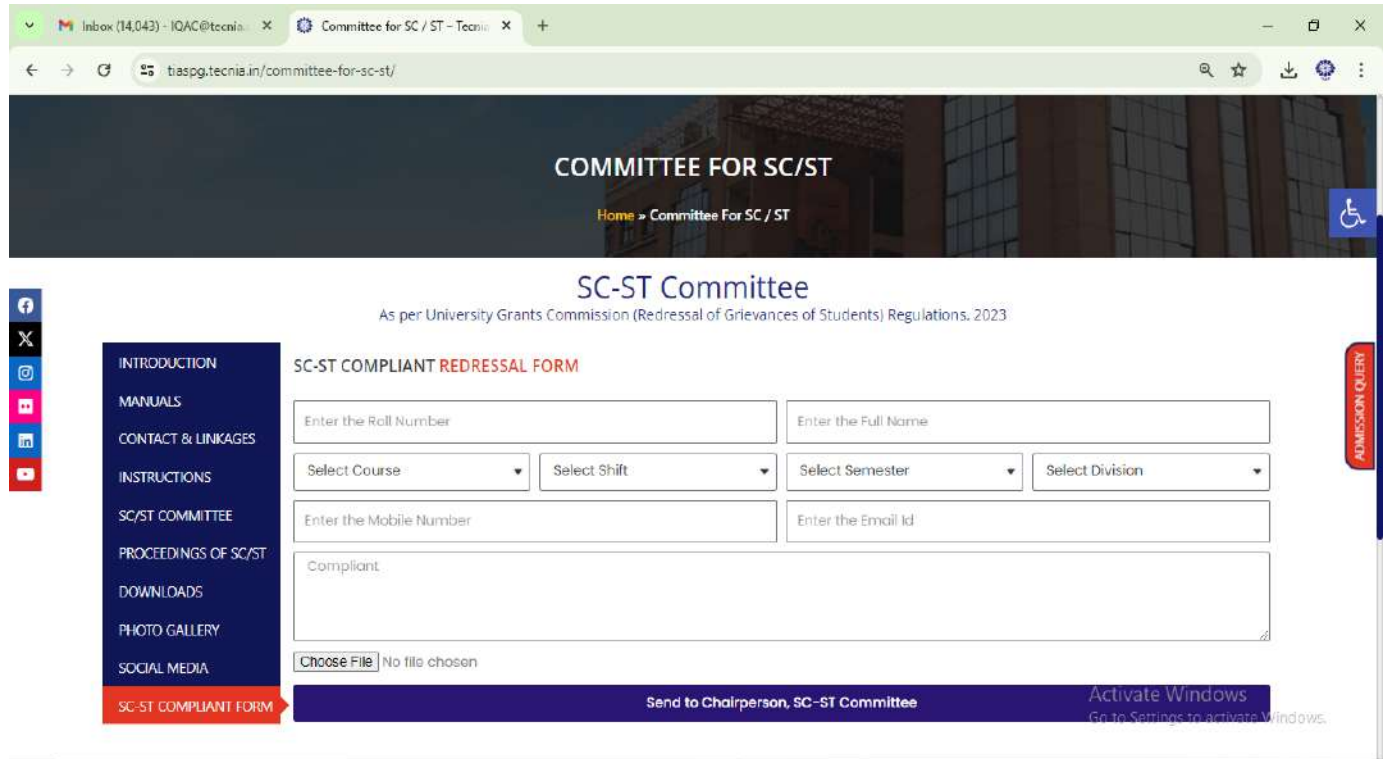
Inbox (14,043) - IQAC@tecnia ×
Committee for SC / ST – Tecni ×
+
tiaspg.tecnia.in/committee-for-sc-st/

COMMITTEE FOR SC/ST

Home » Committee For SC / ST

SC-ST Committee

As per University Grants Commission (Redressal of Grievances of Students) Regulations, 2023

INTRODUCTION
MANUALS
CONTACT & LINKAGES
INSTRUCTIONS
SC/ST COMMITTEE
PROCEEDINGS OF SC/ST
DOWNLOADS
PHOTO GALLERY
SOCIAL MEDIA
SC-ST COMPLIANT FORM

SC-ST COMPLIANT REDRESSAL FORM

Enter the Roll Number
Enter the Full Name
Select Course
Select Shift
Select Semester
Select Division
Enter the Mobile Number
Enter the Email Id
Compliant
Choose File No file chosen
Send to Chairperson, SC-ST Committee

ADMISSION QUERY

Activate Windows
Go to Settings to activate Windows.